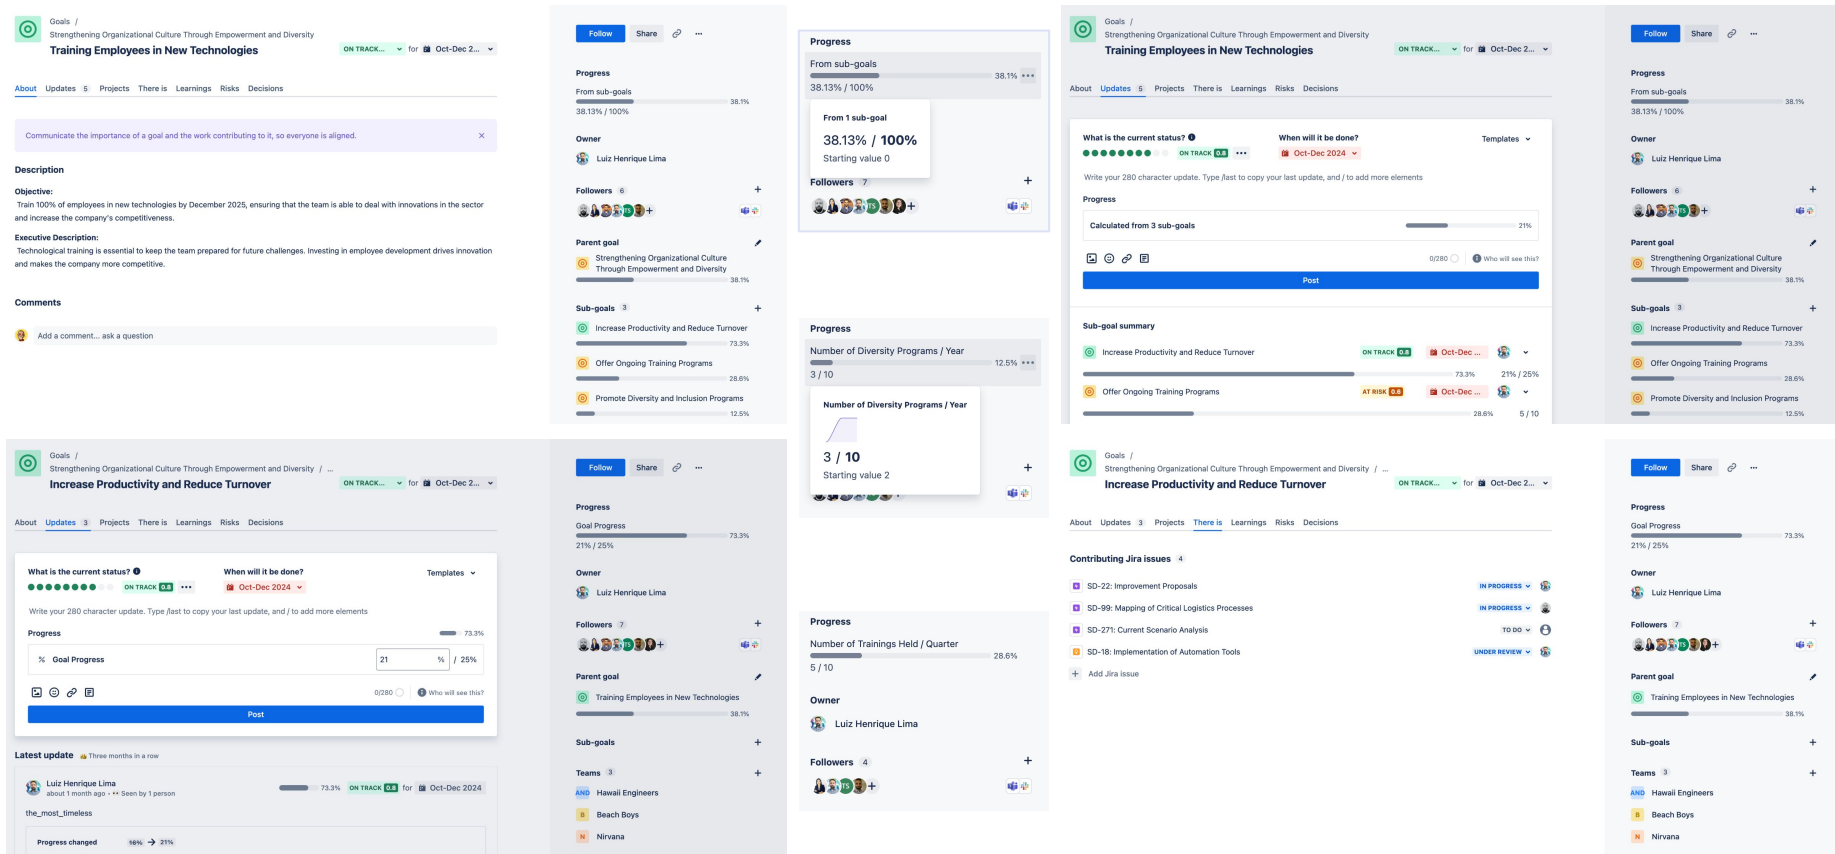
Goals /
Strengthening Organizational Culture Through Empowerment and Diversity
Training Employees in New Technologies
ON TRACK... for Oct-Dec 2...

About Updates 5 Projects There is Learnings Risks Decisions

Communicate the importance of a goal and the work contributing to it, so everyone is aligned. ×

Description

Objective:
Train 100% of employees in new technologies by December 2025, ensuring that the team is able to deal with innovations in the sector and increase the company's competitiveness.

Executive Description:
Technological training is essential to keep the team prepared for future challenges. Investing in employee development drives innovation and makes the company more competitive.

Comments

Add a comment... ask a question

Follow Share

Progress
From sub-goals 38.1%
38.13% / 100%

Owner
Luiz Henrique Lima

Followers 6

Parent goal
Strengthening Organizational Culture Through Empowerment and Diversity 38.1%

Sub-goals 3
Increase Productivity and Reduce Turnover 73.3%
Offer Ongoing Training Programs 28.6%
Promote Diversity and Inclusion Programs 12.5%

Progress
From sub-goals 38.1%
38.13% / 100%
From 1 sub-goal
38.13% / 100%
Starting value 0
Followers 7

Progress
Number of Diversity Programs / Year 12.5%
3 / 10
Number of Diversity Programs / Year
3 / 10
Starting value 2

Goals /
Strengthening Organizational Culture Through Empowerment and Diversity
Training Employees in New Technologies
ON TRACK... for Oct-Dec 2...

About Updates 5 Projects There is Learnings Risks Decisions

What is the current status? When will it be done? Templates
ON TRACK 0.8 Oct-Dec 2024
Write your 280 character update. Type /last to copy your last update, and / to add more elements
Progress
Calculated from 3 sub-goals 21%
0/280 Who will see this?
Post

Sub-goal summary
Increase Productivity and Reduce Turnover ON TRACK 0.8 Oct-Dec ... 73.3% 21% / 25%
Offer Ongoing Training Programs AT RISK 0.6 Oct-Dec ... 28.6% 5 / 10

Follow Share
Progress
From sub-goals 38.1%
38.13% / 100%
Owner
Luiz Henrique Lima
Followers 6
Parent goal
Strengthening Organizational Culture Through Empowerment and Diversity 38.1%
Sub-goals 3
Increase Productivity and Reduce Turnover 73.3%
Offer Ongoing Training Programs 28.6%
Promote Diversity and Inclusion Programs 12.5%

Goals /
Strengthening Organizational Culture Through Empowerment and Diversity / ...
Increase Productivity and Reduce Turnover
ON TRACK... for Oct-Dec 2...

About Updates 3 Projects There is Learnings Risks Decisions

What is the current status? When will it be done? Templates
ON TRACK 0.8 Oct-Dec 2024
Write your 280 character update. Type /last to copy your last update, and / to add more elements
Progress 73.3%
% Goal Progress 21 % / 25%
0/280 Who will see this?
Post

Latest update Three months in a row
Luiz Henrique Lima 73.3% ON TRACK 0.8 for Oct-Dec 2024
about 1 month ago • Seen by 1 person
the_most_timeless
Progress changed 16% → 21%

Follow Share
Progress
Goal Progress 73.3%
21% / 25%
Owner
Luiz Henrique Lima
Followers 7
Parent goal
Training Employees in New Technologies 38.1%
Sub-goals
Teams 3
Hawaii Engineers
Beach Boys
Nirvana

Progress
Number of Trainings Held / Quarter 28.6%
5 / 10
Owner
Luiz Henrique Lima
Followers 4

Goals /
Strengthening Organizational Culture Through Empowerment and Diversity / ...
Increase Productivity and Reduce Turnover
ON TRACK... for Oct-Dec 2...

About Updates 3 Projects There is Learnings Risks Decisions

Contributing Jira issues 4
SD-22: Improvement Proposals IN PROGRESS
SD-99: Mapping of Critical Logistics Processes IN PROGRESS
SD-271: Current Scenario Analysis TO DO
SD-18: Implementation of Automation Tools UNDER REVIEW
Add Jira issue

Follow Share
Progress
Goal Progress 73.3%
21% / 25%
Owner
Luiz Henrique Lima
Followers 7
Parent goal
Training Employees in New Technologies 38.1%
Sub-goals
Teams 3
Hawaii Engineers
Beach Boys
Nirvana